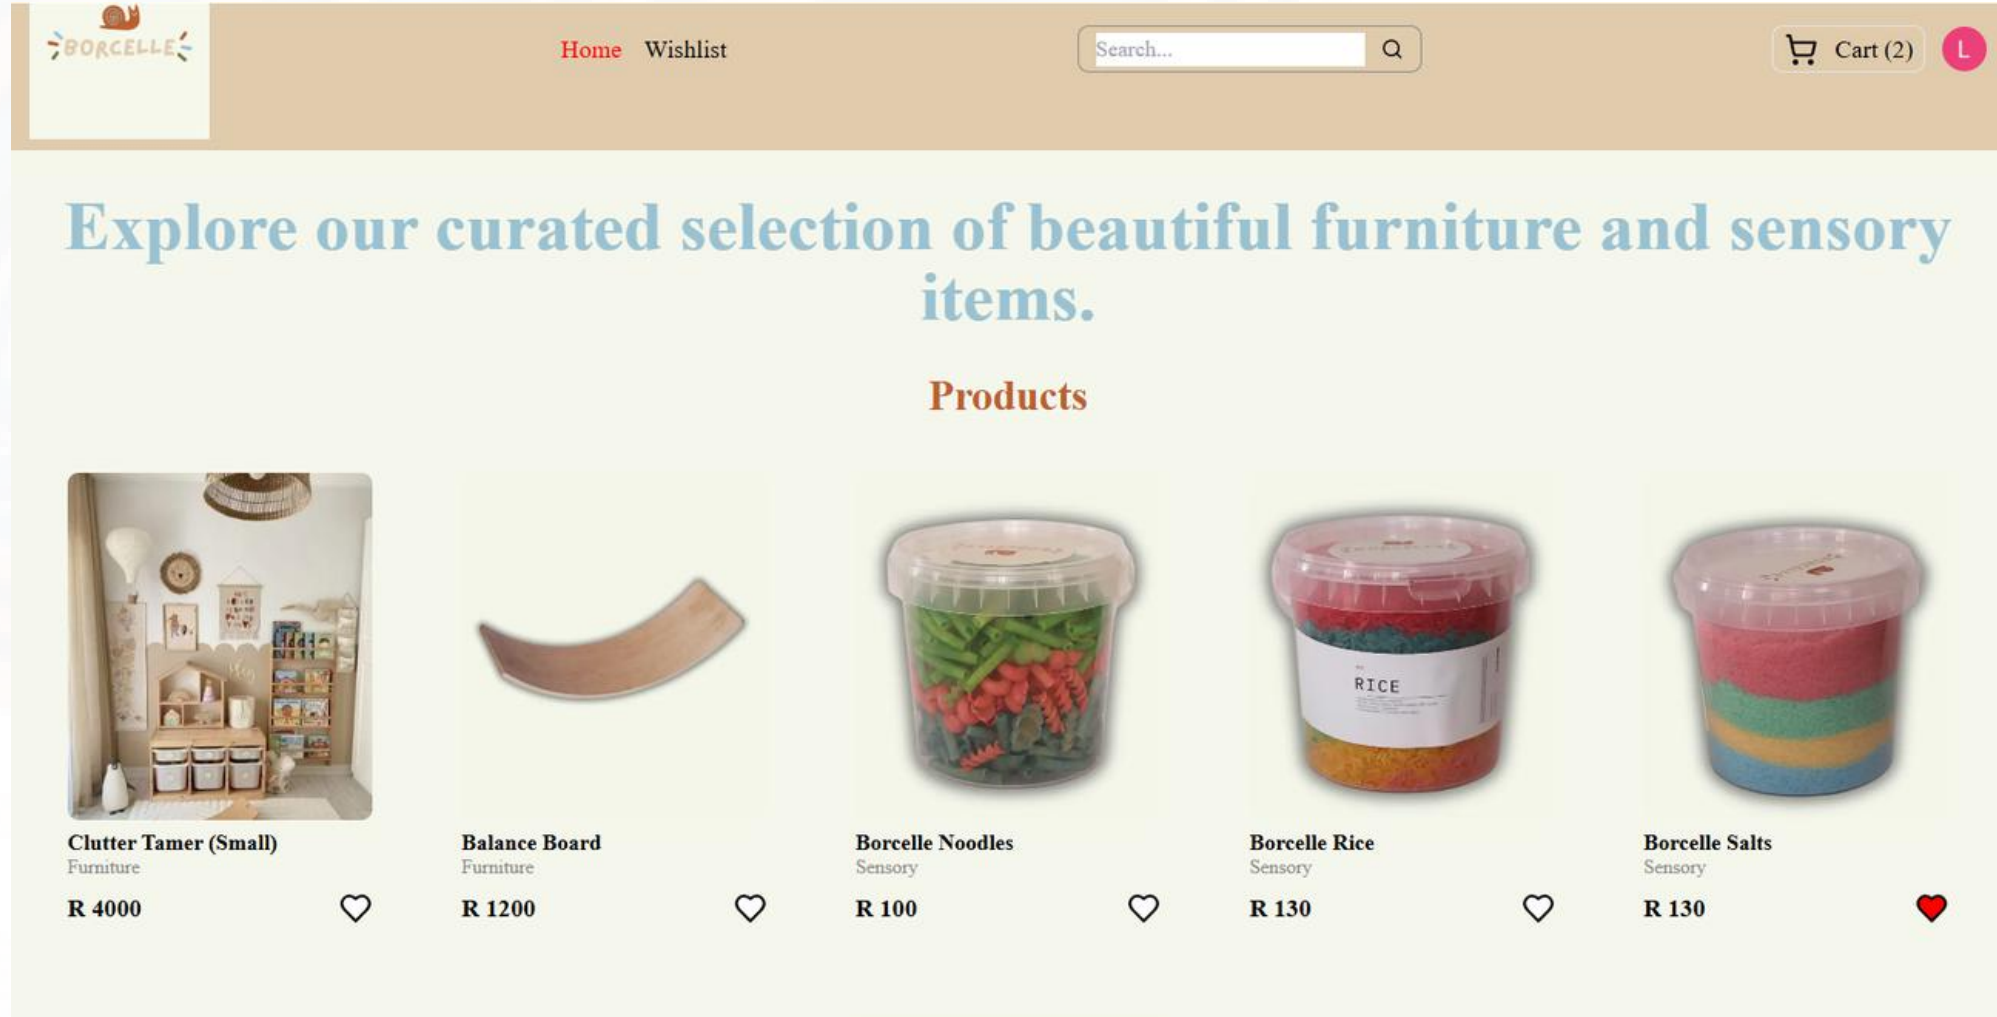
BORCELLE

Home Wishlist

Search...

Cart (2) L

Explore our curated selection of beautiful furniture and sensory items.

Products

Clutter Tamer (Small)
Furniture
R 4000

Balance Board
Furniture
R 1200

Borcelle Noodles
Sensory
R 100

RICE

Borcelle Rice
Sensory
R 130

Borcelle Salts
Sensory
R 130